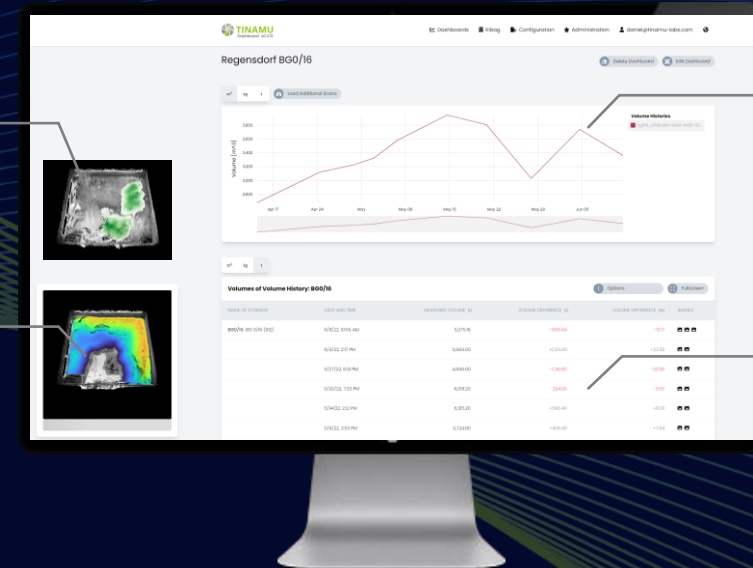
TINAMU
Dashboard v0.0.0

Dashboards Kibag Configuration Administration daniel@tinamu-labs.com

Regensdorf BG0/16

Delete Dashboard Edit Dashboard

m³ kg Load Additional Scans

Volume Histories

Volume [m³]

Apr 17 Apr 24 May May 08 May 15 May 22 May 29 Jun 05

m³ kg

Volumes of Volume History: BG0/16

Options Fullscreen

| NAME OF STORAGE | DATE AND TIME | MEASURED VOLUME | VOLUME DIFFERENCE | VOLUME DIFFERENCE | IMAGES |
|---|---|---|---|---|---|
| BG0/16 BG 0/16 (R2) | 6/6/22, 10:55 AM | 5,275.18 | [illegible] | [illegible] | |
| | 6/4/22, 2:17 PM | 5,864.00 | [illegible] | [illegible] | |
| | 5/27/22, 9:51 PM | 4,549.00 | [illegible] | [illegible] | |
| | 5/20/22, 7:33 PM | 6,018.20 | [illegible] | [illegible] | |
| | 5/14/22, 2:12 PM | 6,315.20 | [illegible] | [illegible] | |
| | 5/11/22, 3:53 PM | 5,724.00 | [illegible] | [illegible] | |